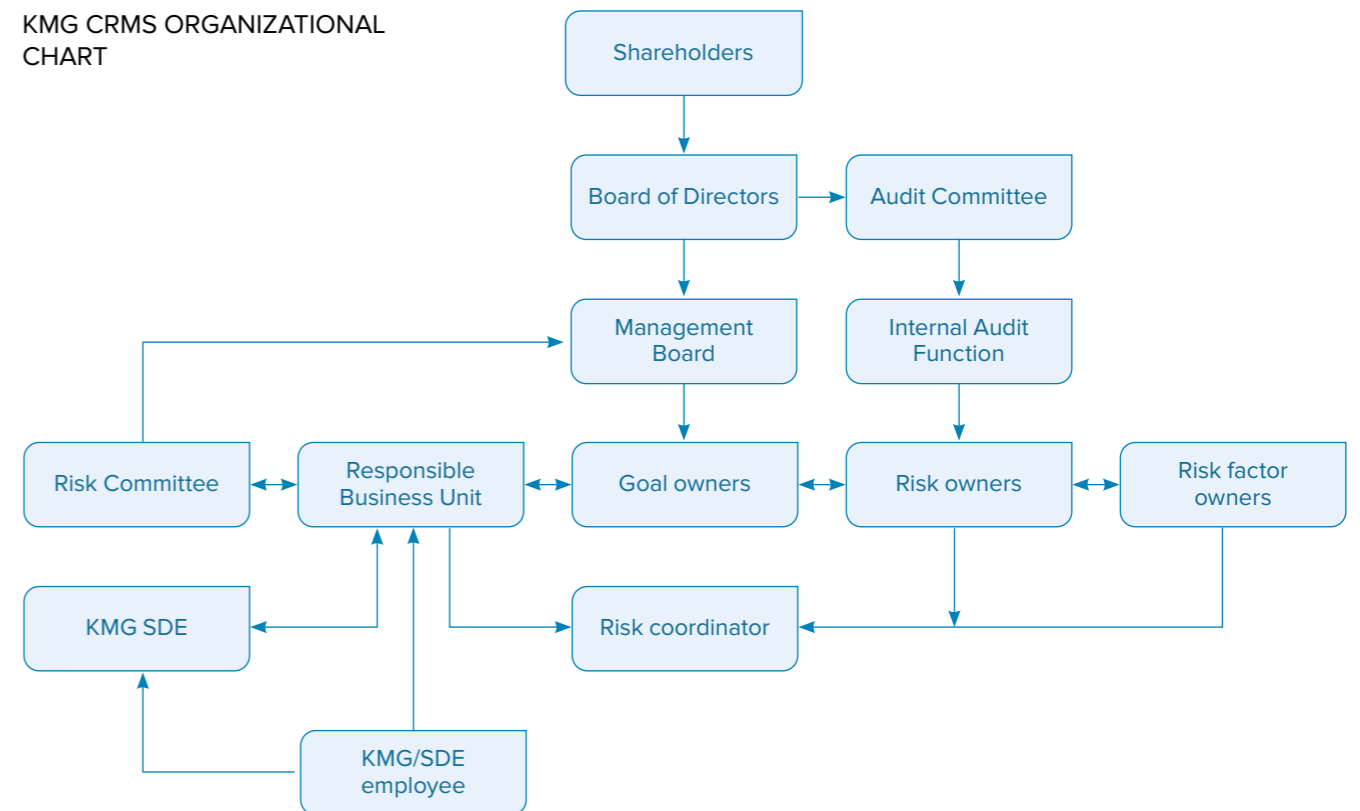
KMG CRMS ORGANIZATIONAL CHART

Shareholders

Board of Directors

Audit Committee

Management Board

Internal Audit Function

Risk Committee

Responsible Business Unit

Goal owners

Risk owners

Risk factor owners

KMG SDE

Risk coordinator

KMG/SDE employee